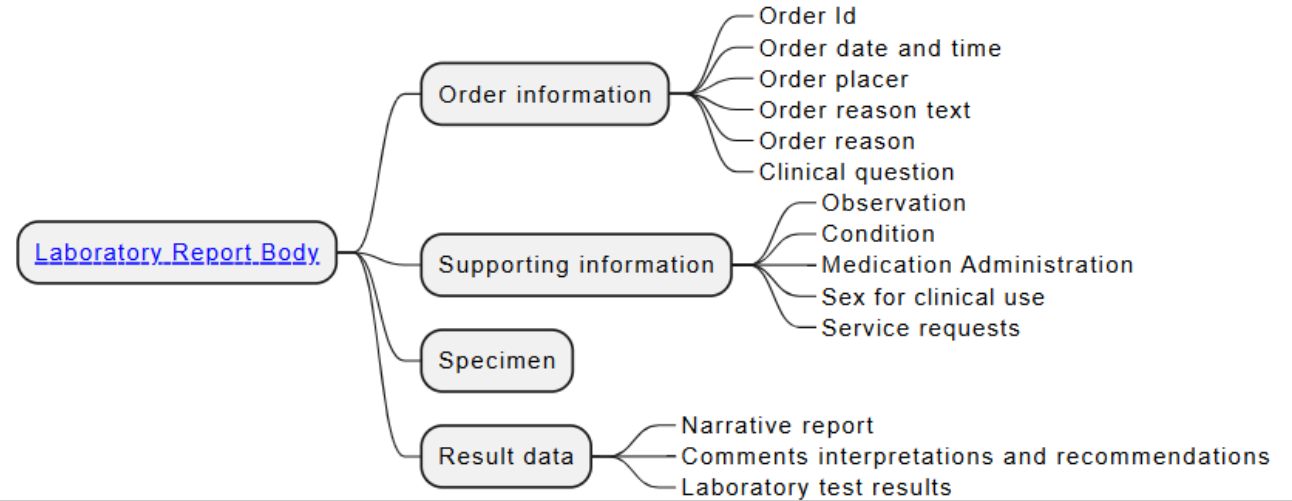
Laboratory Report Body

Order information
Order Id
Order date and time
Order placer
Order reason text
Order reason
Clinical question

Supporting information
Observation
Condition
Medication Administration
Sex for clinical use
Service requests

Specimen

Result data
Narrative report
Comments interpretations and recommendations
Laboratory test results